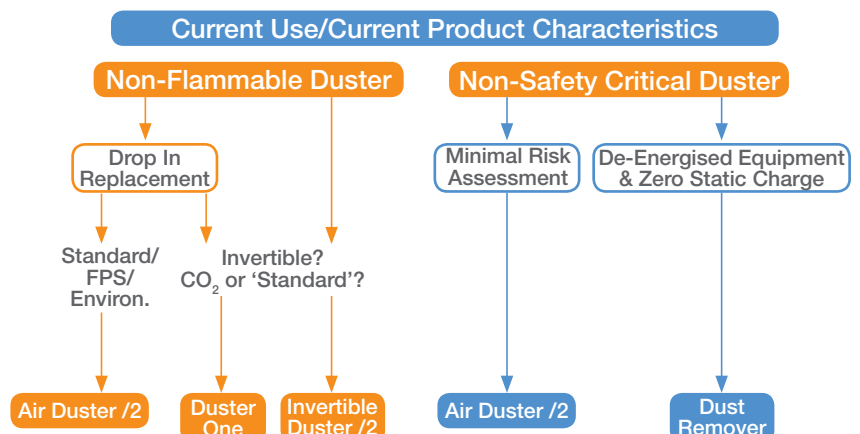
Current Use/Current Product Characteristics

Non-Flammable Duster

Drop In Replacement

Standard/ FPS/ Environ.

Invertible? $CO_2$ or 'Standard'?

Air Duster /2

Duster One

Invertible Duster /2

Non-Safety Critical Duster

Minimal Risk Assessment

De-Energised Equipment & Zero Static Charge

Air Duster /2

Dust Remover